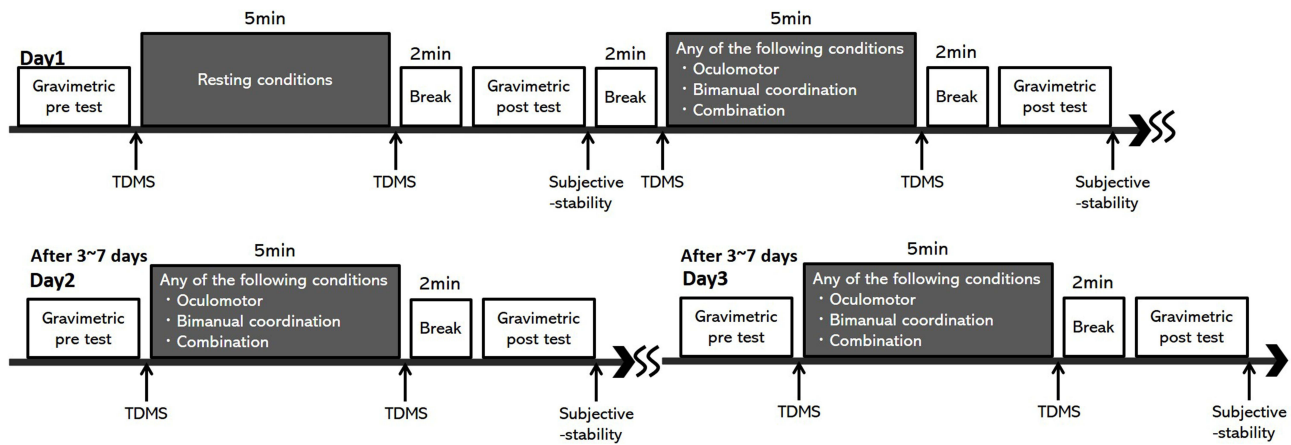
Day1

Gravimetric pre test

5min
Resting conditions

2min
Break

Gravimetric post test

2min
Break

5min
Any of the following conditions
・Oculomotor
・Bimanual coordination
・Combination

2min
Break

Gravimetric post test

TDMS

TDMS

Subjective -stability

TDMS

TDMS

Subjective -stability

After 3~7 days
Day2

Gravimetric pre test

5min
Any of the following conditions
・Oculomotor
・Bimanual coordination
・Combination

2min
Break

Gravimetric post test

TDMS

TDMS

Subjective -stability

After 3~7 days
Day3

Gravimetric pre test

5min
Any of the following conditions
・Oculomotor
・Bimanual coordination
・Combination

2min
Break

Gravimetric post test

TDMS

TDMS

Subjective -stability